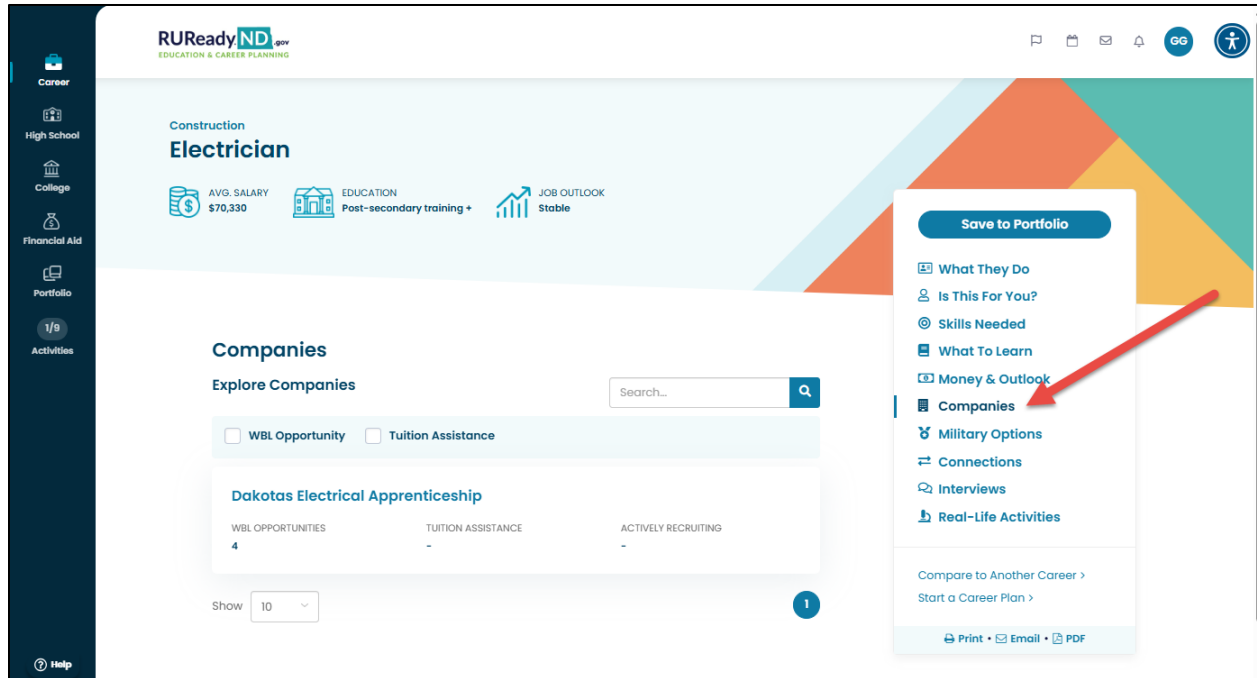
Career
High School
College
Financial Aid
Portfolio
1/9
Activities
Help

RUReadyND.gov
EDUCATION & CAREER PLANNING

GG

Construction
Electrician

AVG. SALARY
$70,330

EDUCATION
Post-secondary training +

JOB OUTLOOK
Stable

Save to Portfolio

What They Do
Is This For You?
Skills Needed
What To Learn
Money & Outlook
Companies
Military Options
Connections
Interviews
Real-Life Activities

Compare to Another Career >
Start a Career Plan >

Print • Email • PDF

Companies
Explore Companies

Search...

WBL Opportunity
Tuition Assistance

Dakotas Electrical Apprenticeship

| WBL OPPORTUNITIES | TUITION ASSISTANCE | ACTIVELY RECRUITING |
|---|---|---|
| 4 | - | - |

Show 10

1